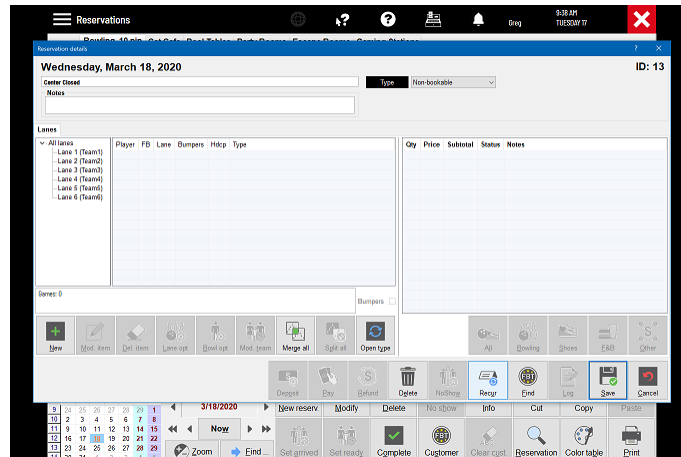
Reservations

Greg

9:38 AM
TUESDAY 17

Bowling 10 pin  Cat Cafe  Pool Tables  Party Rooms  Escape Rooms  Carving Stations

Reservation details

?

Wednesday, March 18, 2020

ID: 13

Center Closed

Type

Non-bookable

Notes

Lanes

All lanes
Lane 1 (Team1)
Lane 2 (Team2)
Lane 3 (Team3)
Lane 4 (Team4)
Lane 5 (Team5)
Lane 6 (Team6)

| Player | FB | Lane | Bumpers | Hdcp | Type |
|---|---|---|---|---|---|

| Qty | Price | Subtotal | Status | Notes |
|---|---|---|---|---|

Games: 0

Bumpers

New
Mod. item
Del. item
Lane opt
Bowl opt
Mod. team
Merge all
Split all
Open type

All
Bowling
Shoes
F&B
Other

Deposit
Pay
Refund
Delete
NoShow
Recur
Find
Log
Save
Cancel

9 24 25 26 27 28 29 1
10 2 3 4 5 6 7 8
11 9 10 11 12 13 14 15
12 16 17 18 19 20 21 22
13 23 24 25 26 27 28 29

3/18/2020

Now

Zoom

Find ...

New reserv.
Modify
Delete
No show
Info
Cut
Copy
Paste

Set arrived
Set ready
Complete
Customer
Clear cust
Reservation
Color table
Print